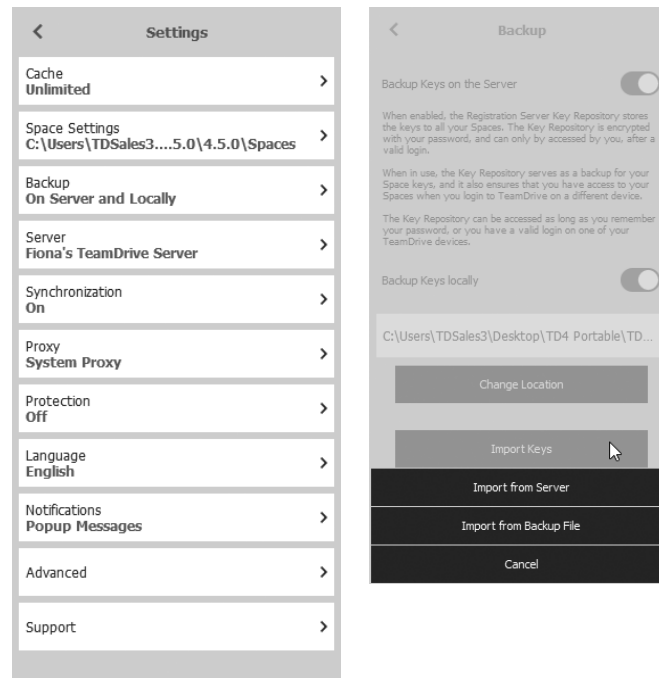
Settings

Cache
Unlimited

Space Settings
C:\Users\TDSales3....5.0\4.5.0\Spaces

Backup
On Server and Locally

Server
Fiona's TeamDrive Server

Synchronization
On

Proxy
System Proxy

Protection
Off

Language
English

Notifications
Popup Messages

Advanced

Support

Backup

Backup Keys on the Server

When enabled, the Registration Server Key Repository stores the keys to all your Spaces. The Key Repository is encrypted with your password, and can only by accessed by you, after a valid login.

When in use, the Key Repository serves as a backup for your Space keys, and it also ensures that you have access to your Spaces when you login to TeamDrive on a different device.

The Key Repository can be accessed as long as you remember your password, or you have a valid login on one of your TeamDrive devices.

Backup Keys locally

C:\Users\TDSales3\Desktop\TD4 Portable\TD...

Change Location

Import Keys

Import from Server

Import from Backup File

Cancel